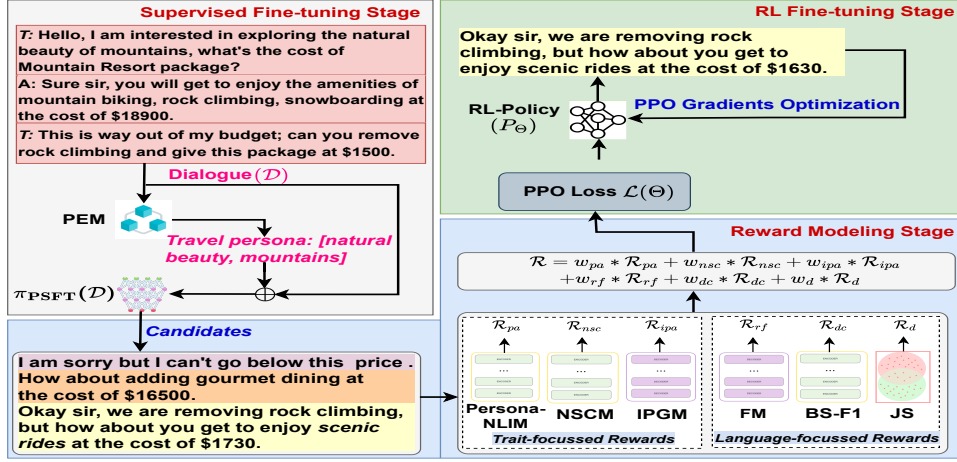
Supervised Fine-tuning Stage

*T:* Hello, I am interested in exploring the natural beauty of mountains, what's the cost of Mountain Resort package?

A: Sure sir, you will get to enjoy the amenities of mountain biking, rock climbing, snowboarding at the cost of $18900.

*T:* This is way out of my budget; can you remove rock climbing and give this package at $1500.

Dialogue$(\mathcal{D})$

PEM

*Travel persona: [natural beauty, mountains]*

$\pi_{\mathbf{PSFT}}(\mathcal{D})$

$\oplus$

RL Fine-tuning Stage

Okay sir, we are removing rock climbing, but how about you get to enjoy scenic rides at the cost of $1630.

RL-Policy $(P_{\Theta})$

PPO Gradients Optimization

PPO Loss $\mathcal{L}(\Theta)$

Reward Modeling Stage

$\mathcal{R} = w_{pa} * \mathcal{R}_{pa} + w_{nsc} * \mathcal{R}_{nsc} + w_{ipa} * \mathcal{R}_{ipa} + w_{rf} * \mathcal{R}_{rf} + w_{dc} * \mathcal{R}_{dc} + w_{d} * \mathcal{R}_{d}$

*Candidates*

I am sorry but I can't go below this price .

How about adding gourmet dining at the cost of $16500.

Okay sir, we are removing rock climbing, but how about you get to enjoy *scenic rides* at the cost of $1730.

$\mathcal{R}_{pa}$ $\mathcal{R}_{nsc}$ $\mathcal{R}_{ipa}$ $\mathcal{R}_{rf}$ $\mathcal{R}_{dc}$ $\mathcal{R}_{d}$

Persona-NLIM NSCM IPGM FM BS-F1 JS

*Trait-focussed Rewards*

*Language-focussed Rewards*